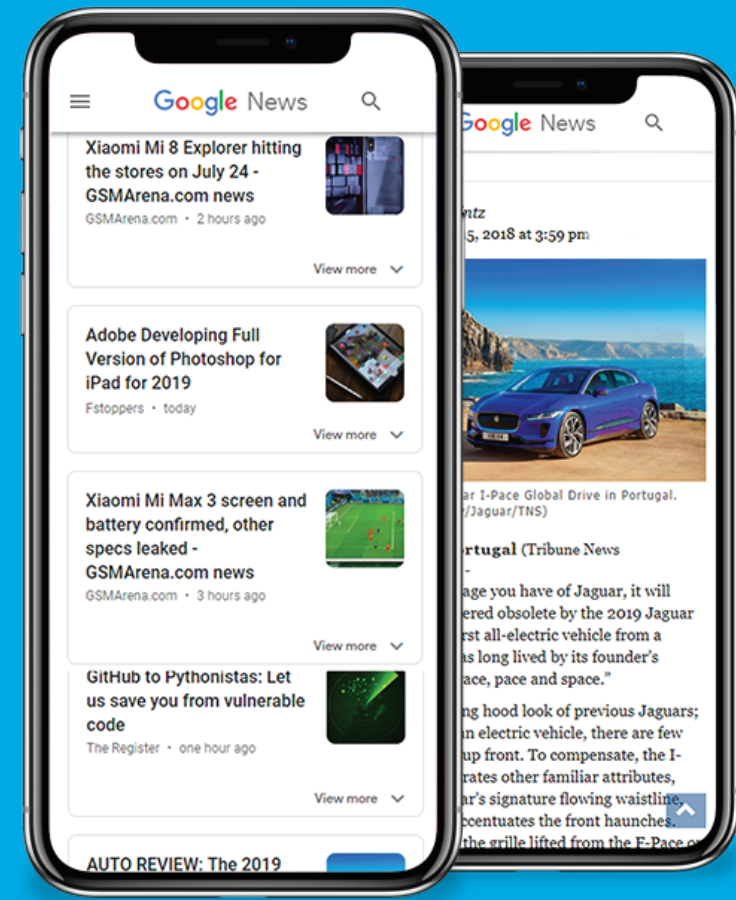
Google News

Xiaomi Mi 8 Explorer hitting the stores on July 24 - GSMArena.com news

GSMArena.com • 2 hours ago

View more

Adobe Developing Full Version of Photoshop for iPad for 2019

Fstoppers • today

View more

Xiaomi Mi Max 3 screen and battery confirmed, other specs leaked - GSMArena.com news

GSMArena.com • 3 hours ago

View more

GitHub to Pythonistas: Let us save you from vulnerable code

The Register • one hour ago

View more

AUTO REVIEW: The 2019

Google News

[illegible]ntz

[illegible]5, 2018 at 3:59 pm

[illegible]ar I-Pace Global Drive in Portugal. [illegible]/Jaguar/TNS)

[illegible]ortugal (Tribune News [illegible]

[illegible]age you have of Jaguar, it will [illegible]ered obsolete by the 2019 Jaguar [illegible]rst all-electric vehicle from a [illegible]s long lived by its founder's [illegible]ace, pace and space."

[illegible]ng hood look of previous Jaguars; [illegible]n electric vehicle, there are few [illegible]up front. To compensate, the I-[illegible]rates other familiar attributes, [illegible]ar's signature flowing waistline, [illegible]ccentuates the front haunches. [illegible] the grille lifted from the F-Pace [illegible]